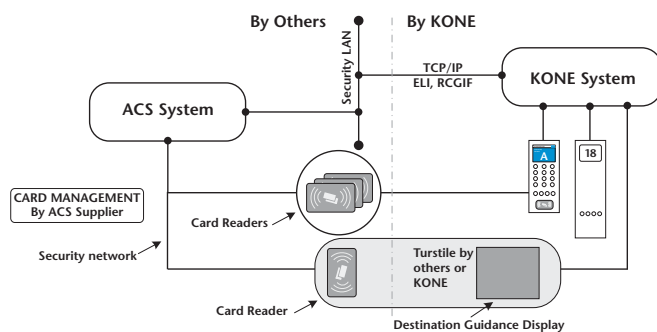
By Others

By KONE

Security LAN

TCP/IP
ELI, RCGIF

KONE System

ACS System

A

18

CARD MANAGEMENT
By ACS Supplier

Card Readers

Security network

Turstile by others or KONE

Card Reader

Destination Guidance Display